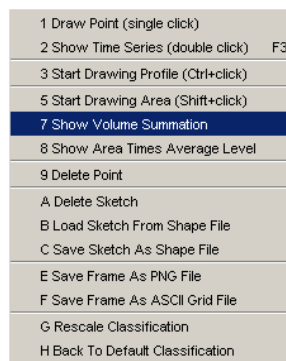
1 Draw Point (single click)
2 Show Time Series (double click) F3
3 Start Drawing Profile (Ctrl+click)
5 Start Drawing Area (Shift+click)
7 Show Volume Summation
8 Show Area Times Average Level
9 Delete Point
A Delete Sketch
B Load Sketch From Shape File
C Save Sketch As Shape File
E Save Frame As PNG File
F Save Frame As ASCII Grid File
G Rescale Classification
H Back To Default Classification